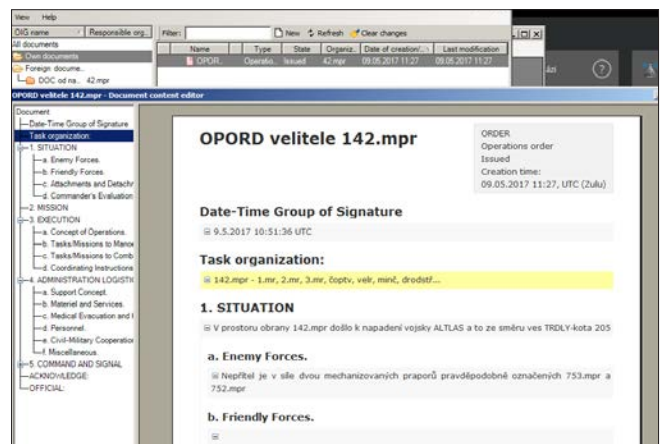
View Help
OIG name | Responsible org.
All documents
Own documents
Foreign docume...
DOC od na... 42.mpr

Filter: | New | Refresh | Clear changes

| Name | Type | State | Organiz. | Date of creation/... | Last modification |
|---|---|---|---|---|---|
| OPOR... | Operatio... | Issued | 42.mpr | 09.05.2017 11:27 | 09.05.2017 11:27 |

ázi

OPORD velitele 142.mpr - Document content editor

Document
Date-Time Group of Signature
Task organization:
1. SITUATION
a. Enemy Forces.
b. Friendly Forces.
c. Attachments and Detachr
d. Commander's Evaluation
2. MISSION
3. EXECUTION
a. Concept of Operations.
b. Tasks/Missions to Manoe
c. Tasks/Missions to Comb
d. Coordinating Instructions
4. ADMINISTRATION LOGISTI
a. Support Concept.
b. Materiel and Services.
c. Medical Evacuation and I
d. Personnel.
e. Civil-Military Cooperatior
f. Miscellaneous.
5. COMMAND AND SIGNAL
ACKNOWLEDGE:
OFFICIAL:

OPORD velitele 142.mpr

ORDER
Operations order
Issued
Creation time:
09.05.2017 11:27, UTC (Zulu)

Date-Time Group of Signature

9.5.2017 10:51:36 UTC

Task organization:

142.mpr - 1.mr, 2.mr, 3.mr, čoptv, velr, minč, drodstř...

1. SITUATION

V prostoru obrany 142.mpr došlo k napadení vojsky ALTLAS a to ze směru ves TRDLY-kota 205

a. Enemy Forces.

Nepřítel je v síle dvou mechanizovaných praporů pravděpodobně označených 753.mpr a 752.mpr

b. Friendly Forces.